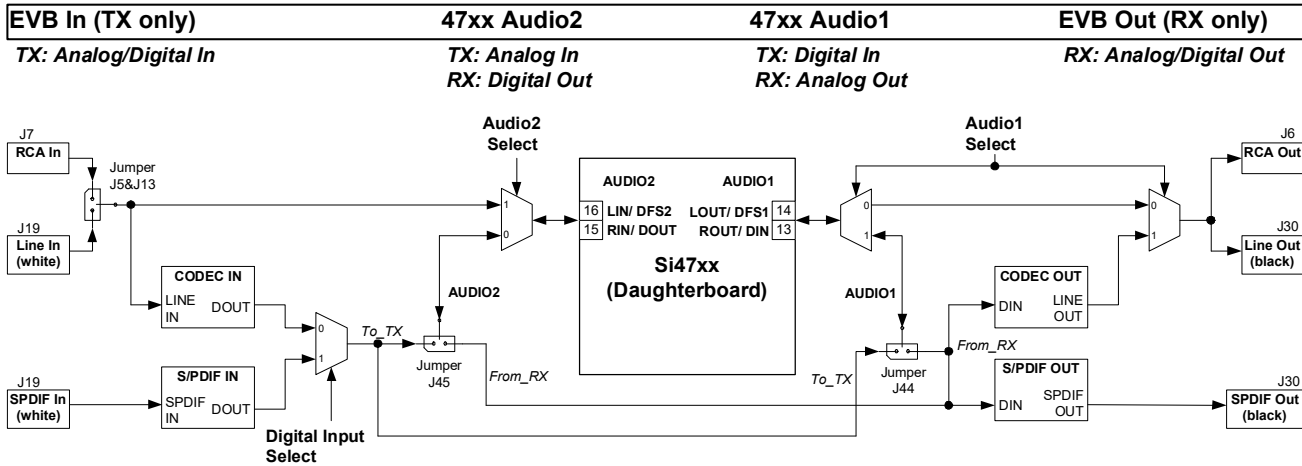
EVB In (TX only)
TX: Analog/Digital In

47xx Audio2
TX: Analog In
RX: Digital Out

47xx Audio1
TX: Digital In
RX: Analog Out

EVB Out (RX only)
RX: Analog/Digital Out

J7
RCA In

Jumper
J5&J13

J19
Line In
(white)

Audio2
Select

1
0

AUDIO2
AUDIO1
16 LIN/ DFS2
15 RIN/ DOUT
LOUT/ DFS1 14
ROUT/ DIN 13

Si47xx
(Daughterboard)

Audio1
Select

0
1

0
1

J6
RCA Out

J30
Line Out
(black)

CODEC IN
LINE IN
DOUT

AUDIO2

0
1

To_TX

Jumper
J45

From_RX

J19
SPDIF In
(white)

S/PDIF IN
SPDIF IN
DOUT

Digital Input
Select

AUDIO1

CODEC OUT
DIN
LINE OUT

From_RX

To_TX

Jumper
J44

S/PDIF OUT
DIN
SPDIF OUT

J30
SPDIF Out
(black)